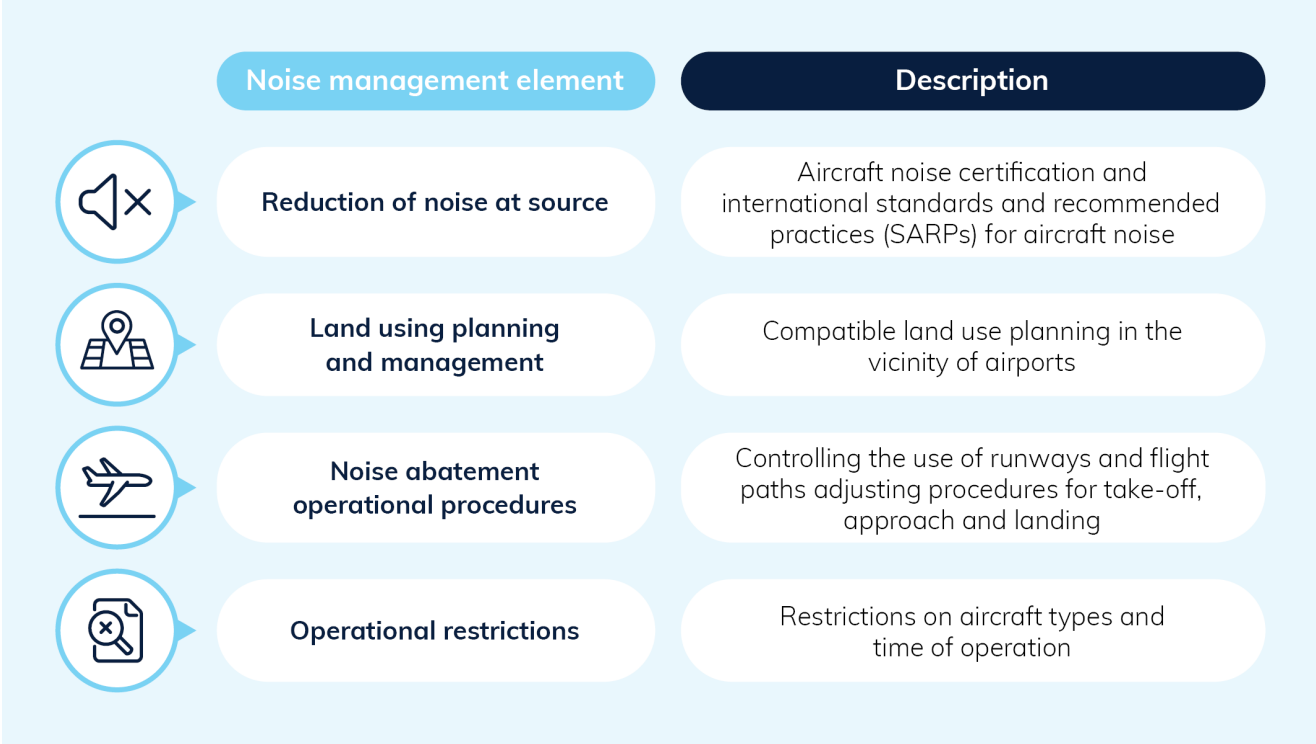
| Noise management element | Description |
|---|---|
| Reduction of noise at source | Aircraft noise certification and international standards and recommended practices (SARPs) for aircraft noise |
| Land using planning and management | Compatible land use planning in the vicinity of airports |
| Noise abatement operational procedures | Controlling the use of runways and flight paths adjusting procedures for take-off, approach and landing |
| Operational restrictions | Restrictions on aircraft types and time of operation |